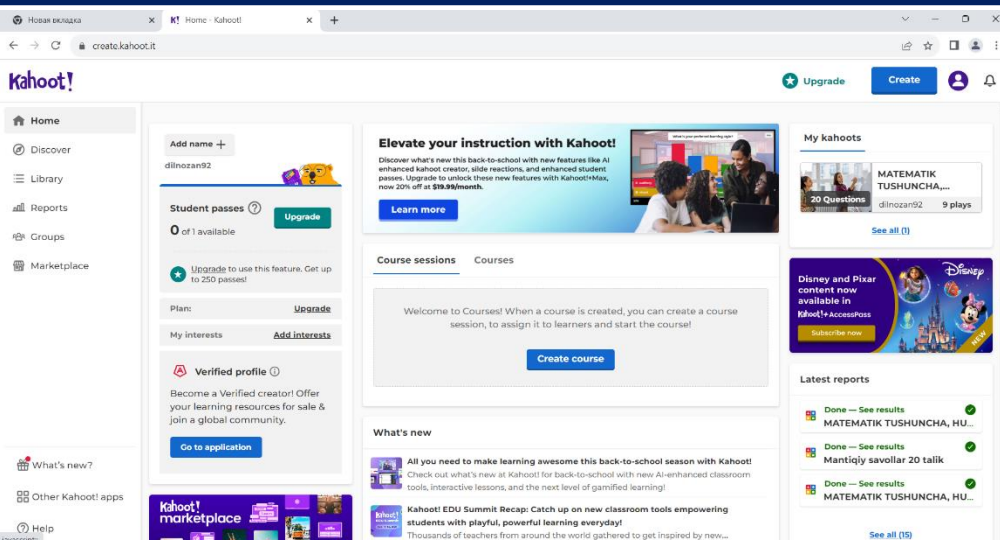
Новая вкладка
Home - Kahoot!
create.kahoot.it

Kahoot!
Upgrade
Create

Home
Discover
Library
Reports
Groups
Marketplace

What's new?
Other Kahoot! apps
Help

Add name +
dilnozan92

Student passes
0 of 1 available
Upgrade
Upgrade to use this feature. Get up to 250 passes!

Plan: Upgrade
My interests Add interests

Verified profile
Become a Verified creator! Offer your learning resources for sale & join a global community.
Go to application

Kahoot! marketplace

Elevate your instruction with Kahoot!
Discover what's new this back-to-school with new features like AI enhanced kahoot creator, slide reactions, and enhanced student passes. Upgrade to unlock these new features with Kahoot!+Max, now 20% off at $19.99/month.
Learn more

Course sessions
Courses
Welcome to Courses! When a course is created, you can create a course session, to assign it to learners and start the course!
Create course

What's new
All you need to make learning awesome this back-to-school season with Kahoot!
Check out what's new at Kahoot! for back-to-school with new AI-enhanced classroom tools, interactive lessons, and the next level of gamified learning!
Kahoot! EDU Summit Recap: Catch up on new classroom tools empowering students with playful, powerful learning everyday!
Thousands of teachers from around the world gathered to get inspired by new...

My kahoots
MATEMATIK TUSHUNCHA,...
20 Questions
dilnozan92
9 plays
See all (1)

Disney and Pixar content now available in Kahoot!+AccessPass
Subscribe now
NEW

Latest reports
Done — See results
MATEMATIK TUSHUNCHA, HU...
Done — See results
Mantiqiy savollar 20 talik
Done — See results
MATEMATIK TUSHUNCHA, HU...
See all (15)